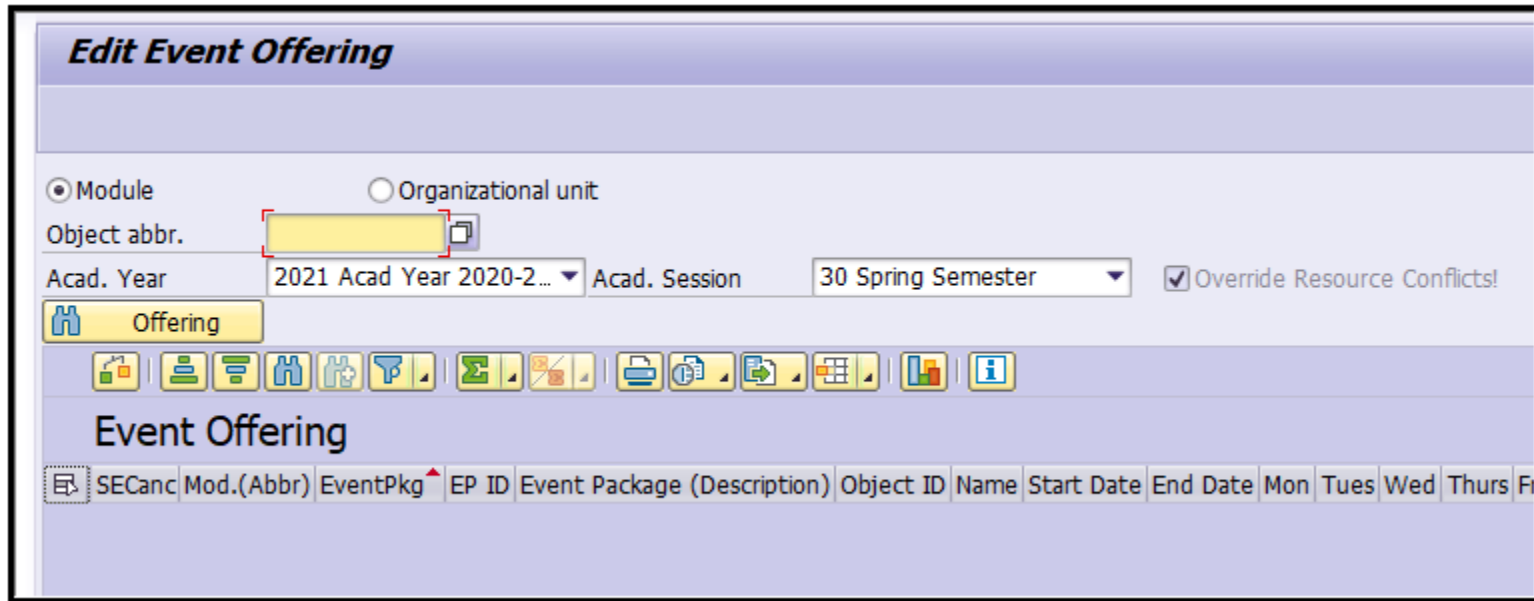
Edit Event Offering

Module
Organizational unit
Object abbr.
Acad. Year 2021 Acad Year 2020-2...
Acad. Session 30 Spring Semester
Override Resource Conflicts!
Offering

Event Offering

| SECanc | Mod.(Abbr) | EventPkg | EP ID | Event Package (Description) | Object ID | Name | Start Date | End Date | Mon | Tues | Wed | Thurs | Fr |
|---|---|---|---|---|---|---|---|---|---|---|---|---|---|